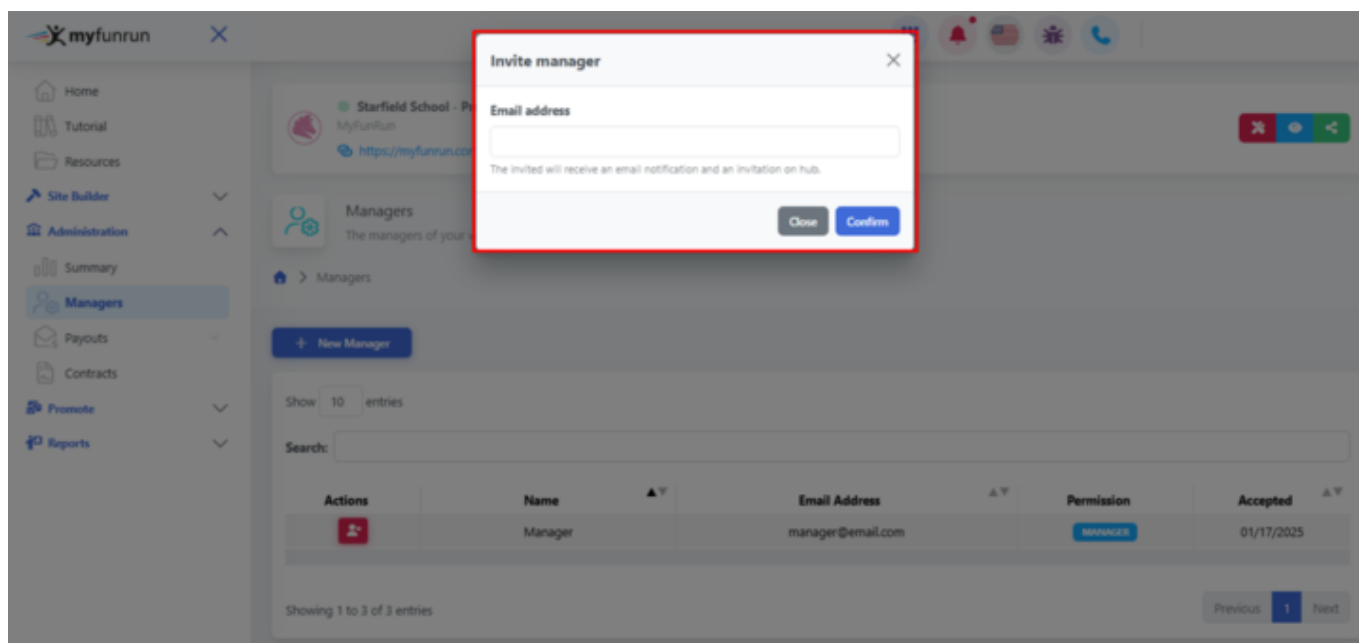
myfunrun

Home
Tutorial
Resources
Site Builder
Administration
Summary
Managers
Payouts
Contracts
Promote
Reports

Starfield School - P
MyFunRun
https://myfunrun.co

Managers
The managers of your

Managers

+ New Manager

Show 10 entries

Search:

| Actions | Name | Email Address | Permission | Accepted |
|---|---|---|---|---|
| | Manager | manager@email.com | MANAGER | 01/17/2025 |

Showing 1 to 3 of 3 entries

Previous 1 Next

Invite manager

Email address

The invited will receive an email notification and an invitation on hub.

Close Confirm